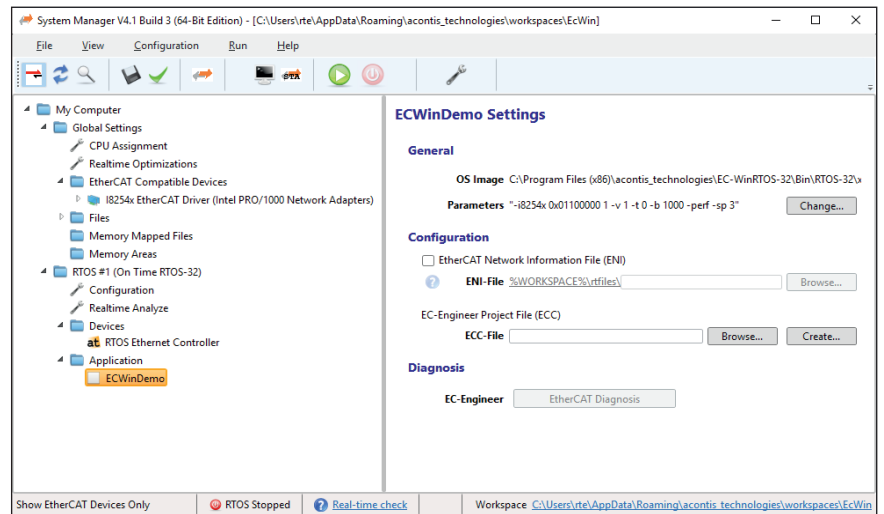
System Manager V4.1 Build 3 (64-Bit Edition) - [C:\Users\rte\AppData\Roaming\acontis_technologies\workspaces\EcWin]

File View Configuration Run Help

My Computer
Global Settings
CPU Assignment
Realtime Optimizations
EtherCAT Compatible Devices
I8254x EtherCAT Driver (Intel PRO/1000 Network Adapters)
Files
Memory Mapped Files
Memory Areas
RTOS #1 (On Time RTOS-32)
Configuration
Realtime Analyze
Devices
RTOS Ethernet Controller
Application
ECWinDemo

ECWinDemo Settings

General

OS Image C:\Program Files (x86)\acontis_technologies\EC-WinRTOS-32\Bin\RTOS-32\x

Parameters "-i8254x 0x01100000 1 -v 1 -t 0 -b 1000 -perf -sp 3" Change...

Configuration

EtherCAT Network Information File (ENI)

ENI-File %WORKSPACE%\rtfiles\ Browse...

EC-Engineer Project File (ECC)

ECC-File Browse... Create...

Diagnosis

EC-Engineer EtherCAT Diagnosis

Show EtherCAT Devices Only RTOS Stopped Real-time check Workspace C:\Users\rte\AppData\Roaming\acontis_technologies\workspaces\EcWin